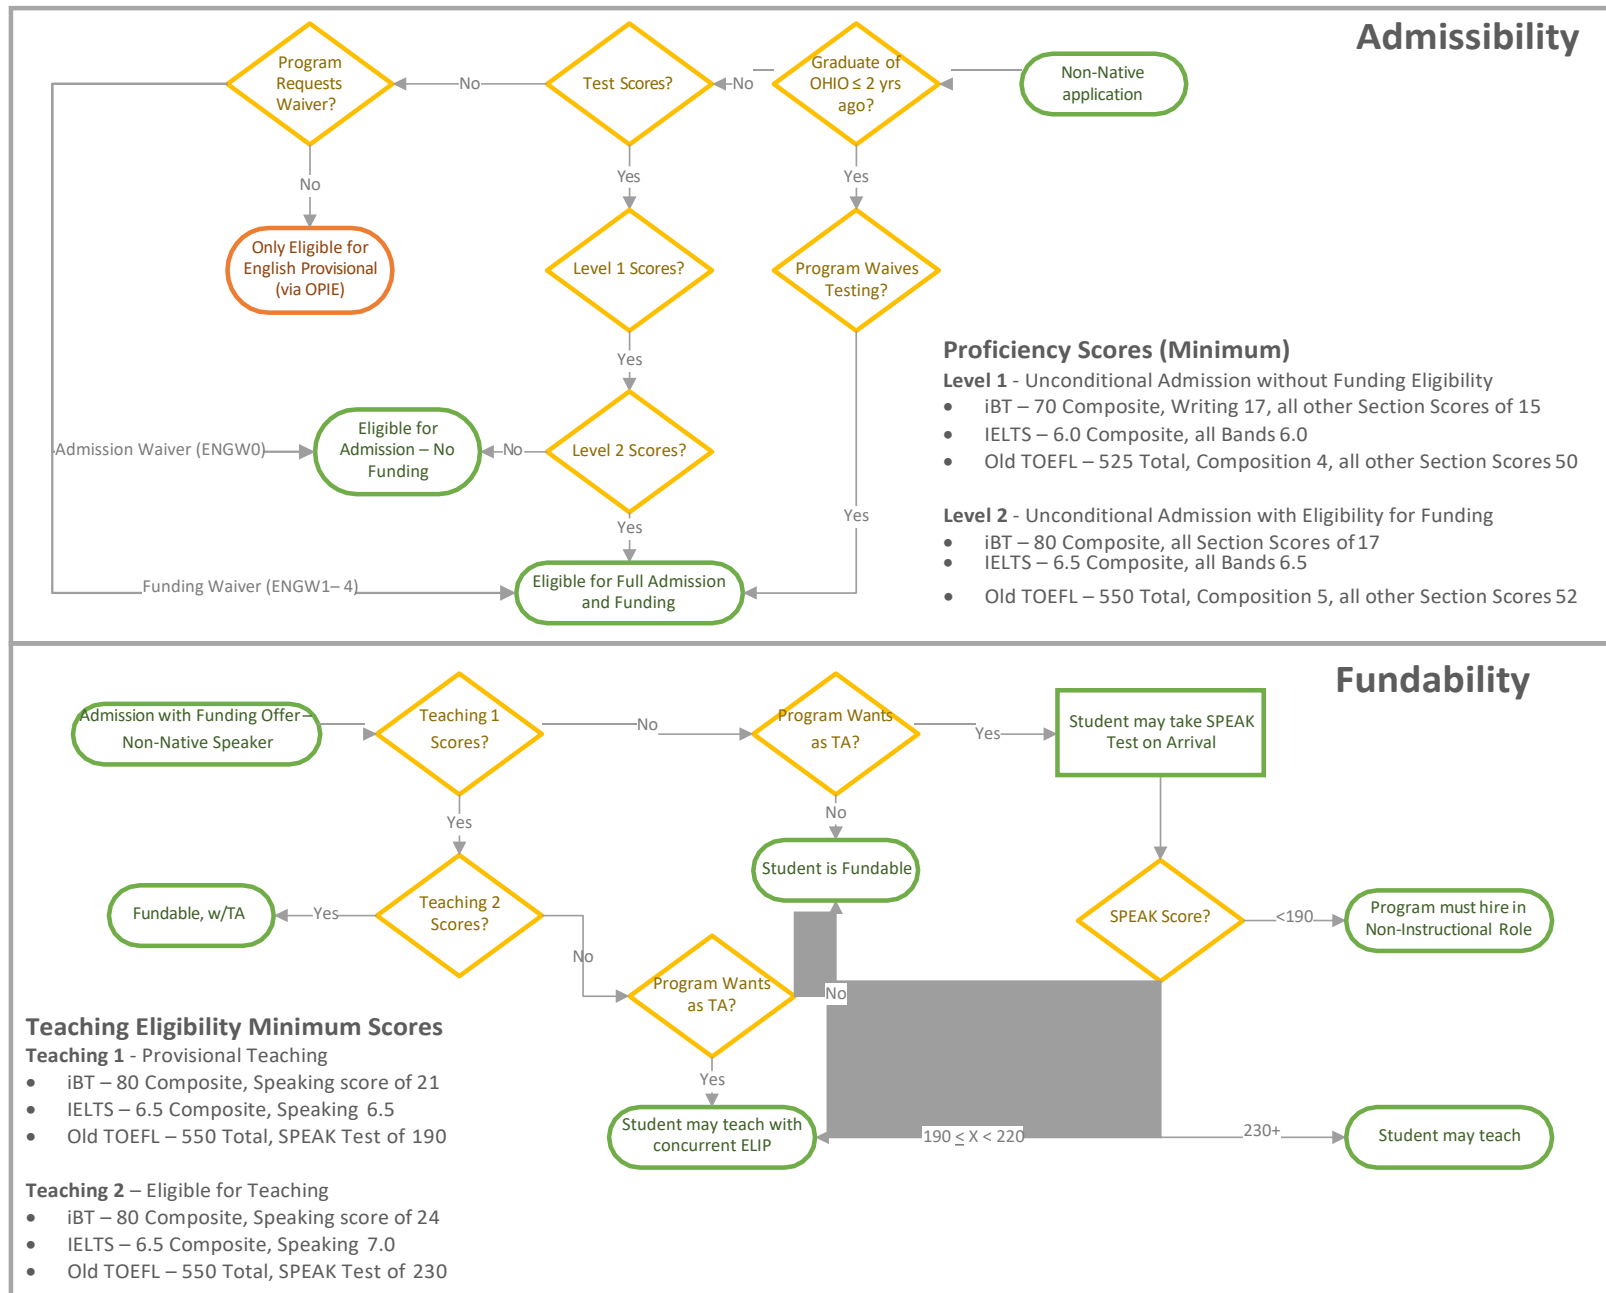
Admissibility

Non-Native application

Graduate of OHIO ≤ 2 yrs ago?

No

Test Scores?

No

Program Requests Waiver?

No

Only Eligible for English Provisional (via OPIE)

Yes

Level 1 Scores?

Yes

Level 2 Scores?

No

Eligible for Admission – No Funding

Admission Waiver (ENGW0)

Yes

Eligible for Full Admission and Funding

Funding Waiver (ENGW1– 4)

Yes

Program Waives Testing?

Yes

Proficiency Scores (Minimum)

Level 1 - Unconditional Admission without Funding Eligibility
• iBT – 70 Composite, Writing 17, all other Section Scores of 15
• IELTS – 6.0 Composite, all Bands 6.0
• Old TOEFL – 525 Total, Composition 4, all other Section Scores 50

Level 2 - Unconditional Admission with Eligibility for Funding
• iBT – 80 Composite, all Section Scores of 17
• IELTS – 6.5 Composite, all Bands 6.5
• Old TOEFL – 550 Total, Composition 5, all other Section Scores 52

Fundability

Admission with Funding Offer – Non-Native Speaker

Teaching 1 Scores?

No

Program Wants as TA?

Yes

Student may take SPEAK Test on Arrival

No

Student is Fundable

Yes

Teaching 2 Scores?

Yes

Fundable, w/TA

No

Program Wants as TA?

No

Yes

Student may teach with concurrent ELIP

190 ≤ X < 220

SPEAK Score?

<190

Program must hire in Non-Instructional Role

230+

Student may teach

Teaching Eligibility Minimum Scores
Teaching 1 - Provisional Teaching
• iBT – 80 Composite, Speaking score of 21
• IELTS – 6.5 Composite, Speaking 6.5
• Old TOEFL – 550 Total, SPEAK Test of 190

Teaching 2 – Eligible for Teaching
• iBT – 80 Composite, Speaking score of 24
• IELTS – 6.5 Composite, Speaking 7.0
• Old TOEFL – 550 Total, SPEAK Test of 230